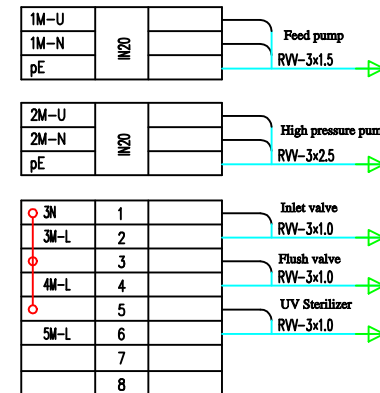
| 1M-U | IN20 | |
|---|---|---|
| 1M-N | | |
| pE | | |

Feed pump
RVV-3×1.5

| 2M-U | IN20 | |
|---|---|---|
| 2M-N | | |
| pE | | |

High pressure pum
RVV-3×2.5

| 3N | 1 | |
|---|---|---|
| 3M-L | 2 | |
| | 3 | |
| 4M-L | 4 | |
| | 5 | |
| 5M-L | 6 | |
| | 7 | |
| | 8 | |

Inlet valve
RVV-3×1.0
Flush valve
RVV-3×1.0
UV Sterilizer
RVV-3×1.0